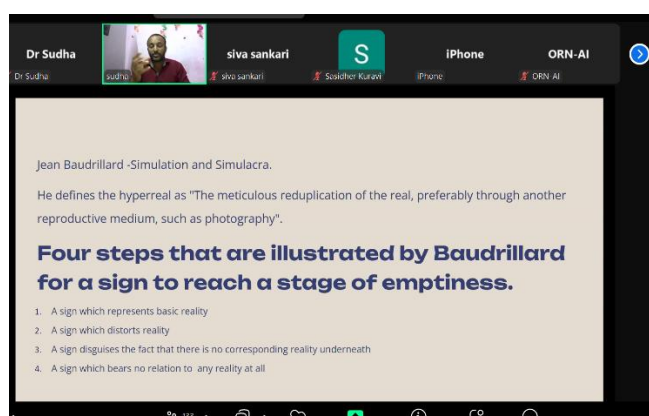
Dr Sudha
Dr Sudha

sudha

siva sankari
siva sankari

S
Sasidher Kuravi

iPhone
iPhone

ORN-AI
ORN-AI

Jean Baudrillard -Simulation and Simulacra.

He defines the hyperreal as "The meticulous reduplication of the real, preferably through another reproductive medium, such as photography".

Four steps that are illustrated by Baudrillard for a sign to reach a stage of emptiness.

1. A sign which represents basic reality
2. A sign which distorts reality
3. A sign disguises the fact that there is no corresponding reality underneath
4. A sign which bears no relation to any reality at all